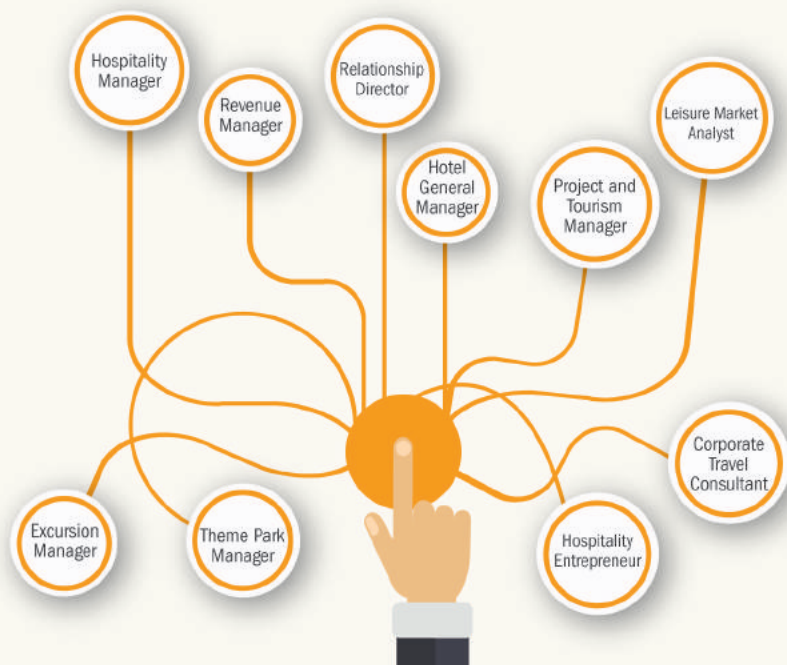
Hospitality Manager

Revenue Manager

Relationship Director

Hotel General Manager

Project and Tourism Manager

Leisure Market Analyst

Corporate Travel Consultant

Hospitality Entrepreneur

Theme Park Manager

Excursion Manager